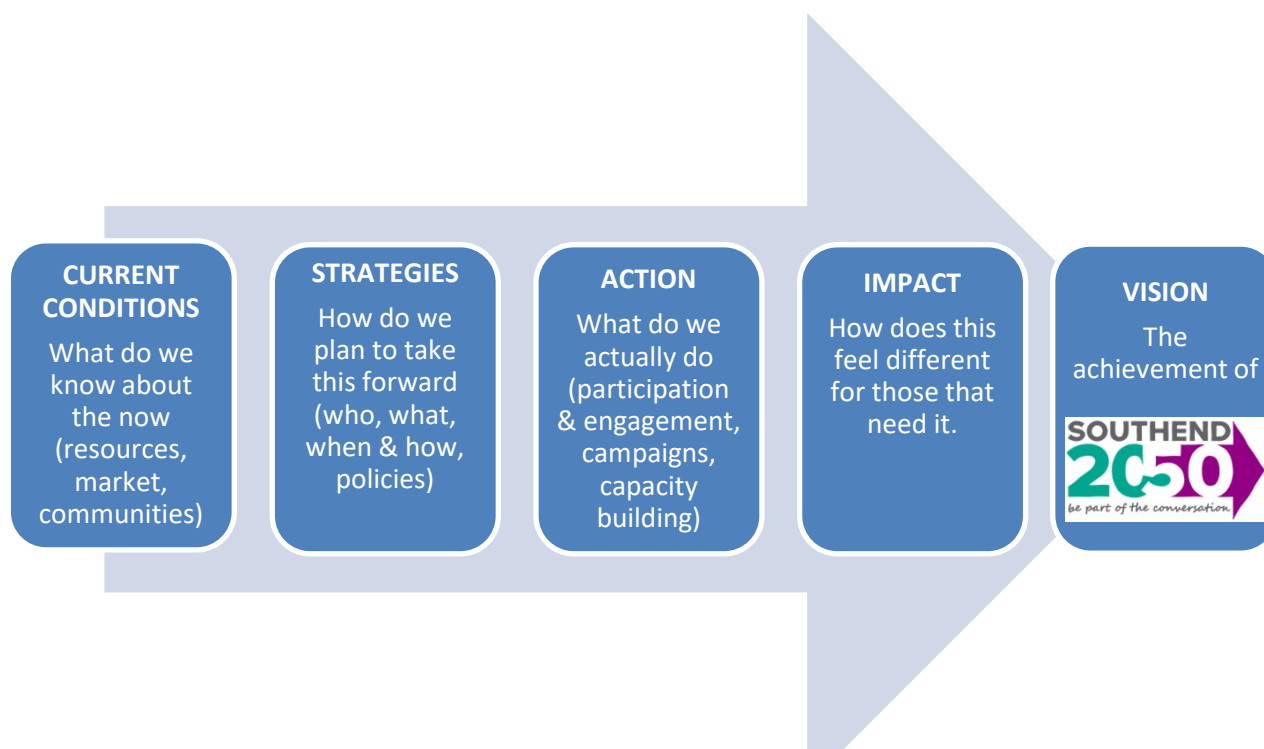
CURRENT CONDITIONS

What do we know about the now (resources, market, communities)

STRATEGIES

How do we plan to take this forward (who, what, when & how, policies)

ACTION

What do we actually do (participation & engagement, campaigns, capacity building)

IMPACT

How does this feel different for those that need it.

VISION

The achievement of

SOUTHEND 2050

be part of the conversation